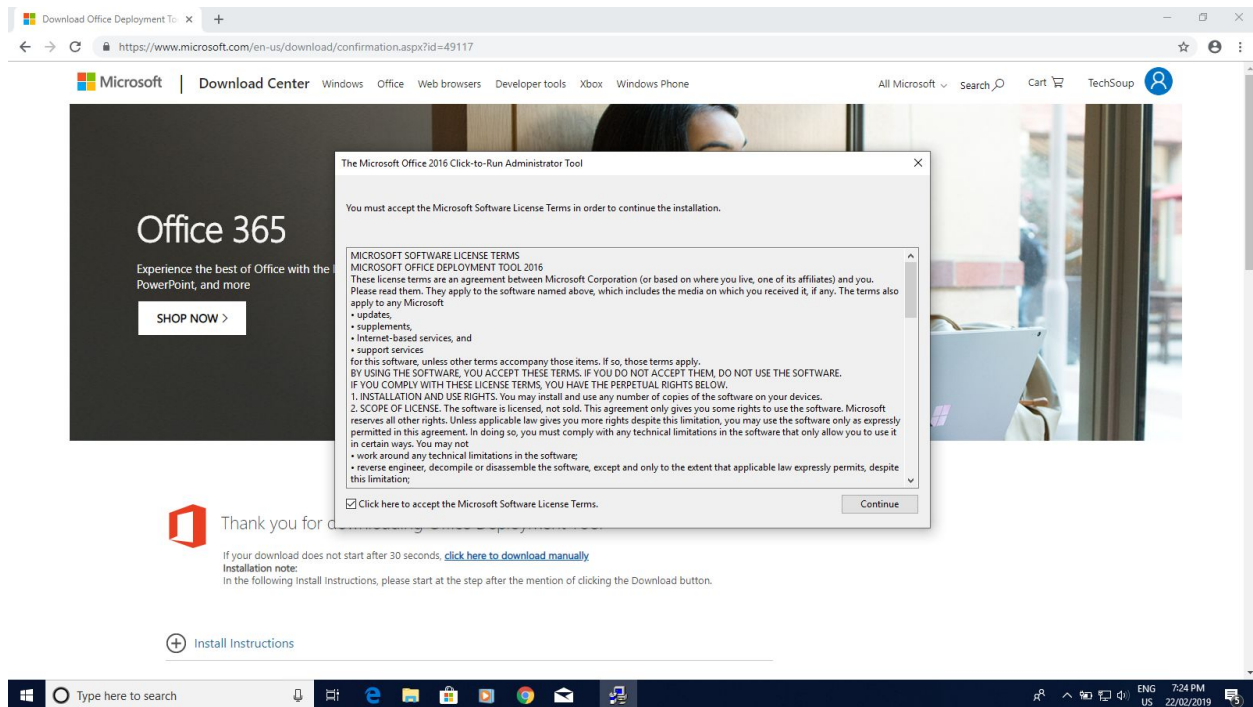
Download Office Deployment To ×

https://www.microsoft.com/en-us/download/confirmation.aspx?id=49117

Microsoft | Download Center Windows Office Web browsers Developer tools Xbox Windows Phone All Microsoft Search Cart TechSoup

Office 365

Experience the best of Office with the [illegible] PowerPoint, and more

SHOP NOW >

The Microsoft Office 2016 Click-to-Run Administrator Tool

You must accept the Microsoft Software License Terms in order to continue the installation.

MICROSOFT SOFTWARE LICENSE TERMS
MICROSOFT OFFICE DEPLOYMENT TOOL 2016
These license terms are an agreement between Microsoft Corporation (or based on where you live, one of its affiliates) and you. Please read them. They apply to the software named above, which includes the media on which you received it, if any. The terms also apply to any Microsoft
• updates,
• supplements,
• Internet-based services, and
• support services
for this software, unless other terms accompany those items. If so, those terms apply.
BY USING THE SOFTWARE, YOU ACCEPT THESE TERMS. IF YOU DO NOT ACCEPT THEM, DO NOT USE THE SOFTWARE.
IF YOU COMPLY WITH THESE LICENSE TERMS, YOU HAVE THE PERPETUAL RIGHTS BELOW.
1. INSTALLATION AND USE RIGHTS. You may install and use any number of copies of the software on your devices.
2. SCOPE OF LICENSE. The software is licensed, not sold. This agreement only gives you some rights to use the software. Microsoft reserves all other rights. Unless applicable law gives you more rights despite this limitation, you may use the software only as expressly permitted in this agreement. In doing so, you must comply with any technical limitations in the software that only allow you to use it in certain ways. You may not
• work around any technical limitations in the software;
• reverse engineer, decompile or disassemble the software, except and only to the extent that applicable law expressly permits, despite this limitation;

Click here to accept the Microsoft Software License Terms.

Continue

Thank you for d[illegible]

If your download does not start after 30 seconds, click here to download manually
Installation note:
In the following Install Instructions, please start at the step after the mention of clicking the Download button.

Install Instructions

Type here to search

ENG US 7:24 PM 22/02/2019